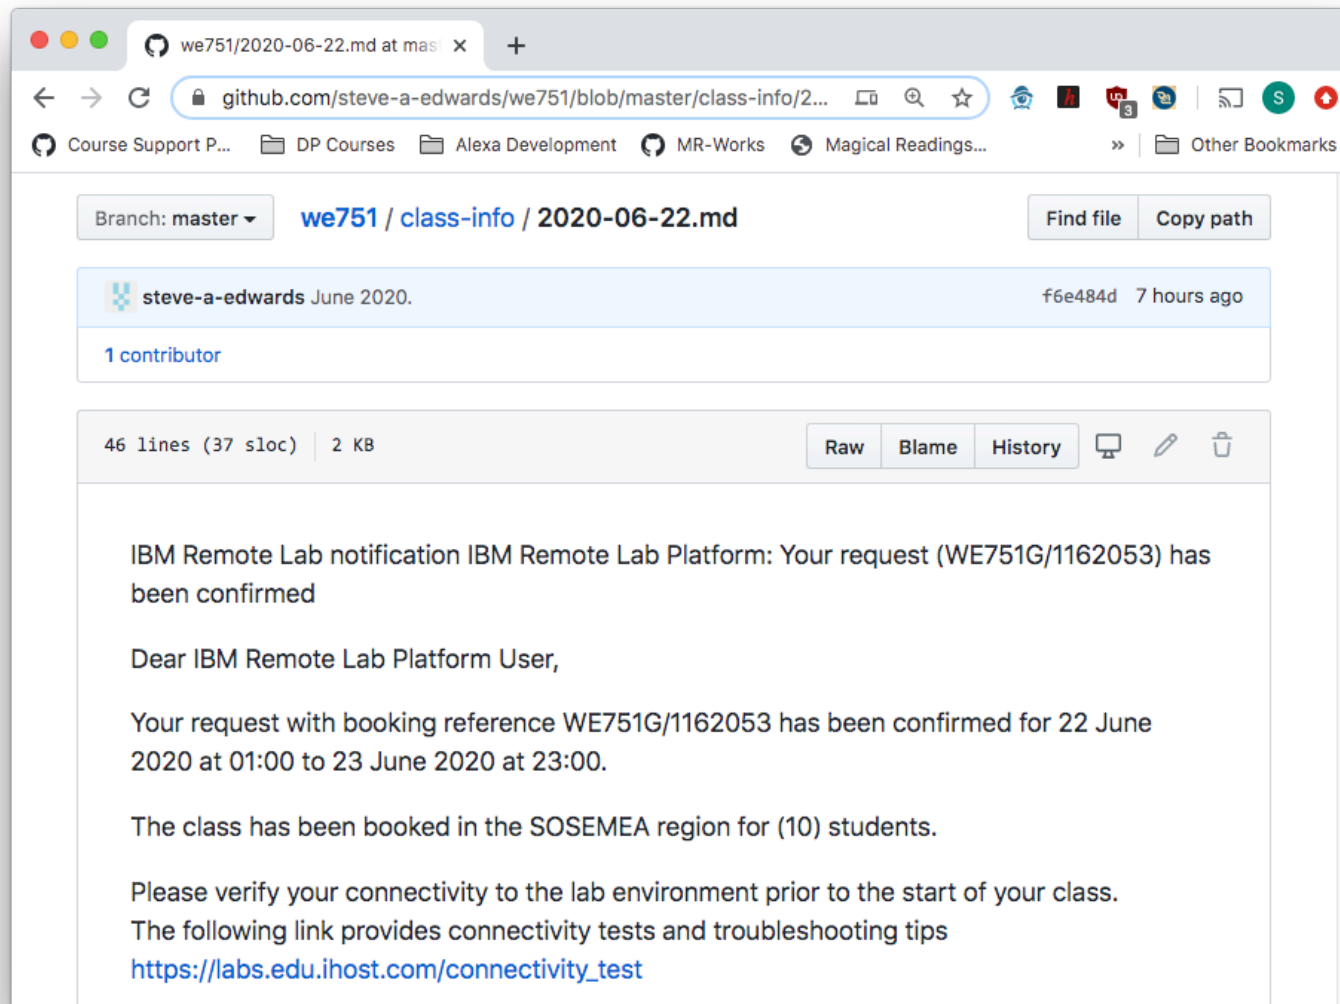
we751/2020-06-22.md at mas ×

+

github.com/steve-a-edwards/we751/blob/master/class-info/2...

S

Course Support P... DP Courses Alexa Development MR-Works Magical Readings... » Other Bookmarks

Branch: master ▾ we751 / class-info / 2020-06-22.md Find file Copy path

steve-a-edwards June 2020. f6e484d 7 hours ago

1 contributor

46 lines (37 sloc) | 2 KB Raw Blame History

IBM Remote Lab notification IBM Remote Lab Platform: Your request (WE751G/1162053) has been confirmed

Dear IBM Remote Lab Platform User,

Your request with booking reference WE751G/1162053 has been confirmed for 22 June 2020 at 01:00 to 23 June 2020 at 23:00.

The class has been booked in the SOSEMEA region for (10) students.

Please verify your connectivity to the lab environment prior to the start of your class. The following link provides connectivity tests and troubleshooting tips https://labs.edu.ihost.com/connectivity_test